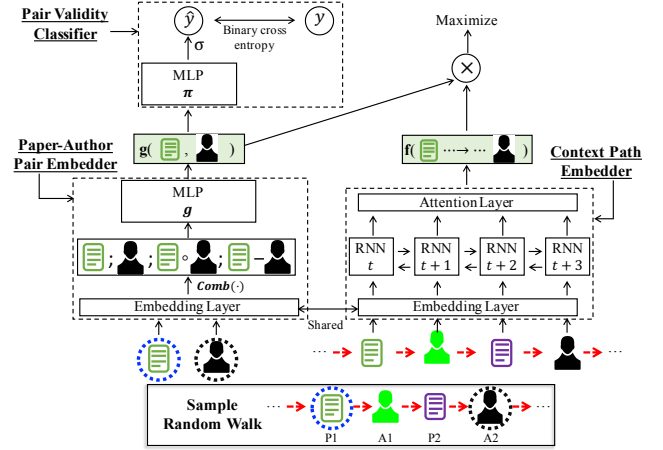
Pair Validity Classifier

$\hat{y}$

Binary cross entropy

$y$

$\sigma$

MLP

$\boldsymbol{\pi}$

Maximize

$\times$

Paper-Author Pair Embedder

g( , )

f( ··· → ··· )

Context Path Embedder

MLP

$\boldsymbol{g}$

; ; $\circ$ ; $-$

$\boldsymbol{Comb}(\cdot)$

Embedding Layer

Attention Layer

RNN $t$

RNN $t+1$

RNN $t+2$

RNN $t+3$

Embedding Layer

Shared

Sample Random Walk

P1

A1

P2

A2